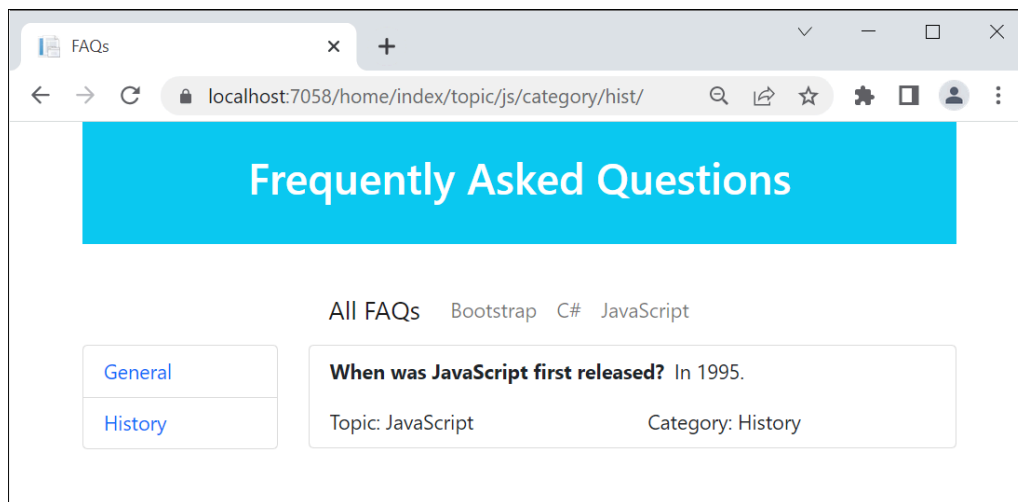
FAQs

localhost:7058/home/index/topic/js/category/hist/

Frequently Asked Questions

All FAQs Bootstrap C# JavaScript

General

History

**When was JavaScript first released?** In 1995.

Topic: JavaScript Category: History